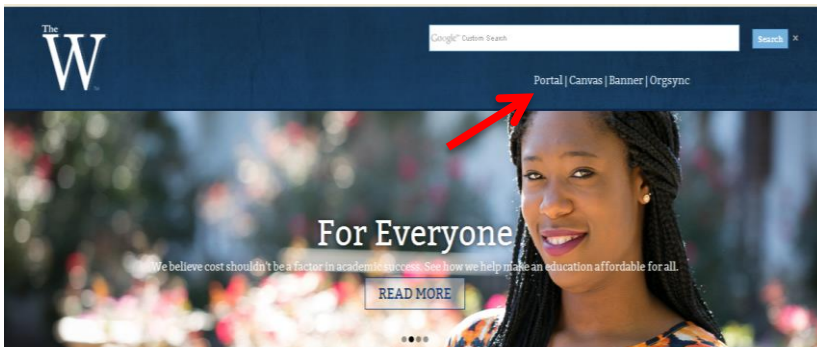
The
W
TM

Google™ Custom Search

Search ×

Portal | Canvas | Banner | Orgsync

For Everyone

We believe cost shouldn't be a factor in academic success. See how we help make an education affordable for all.

READ MORE